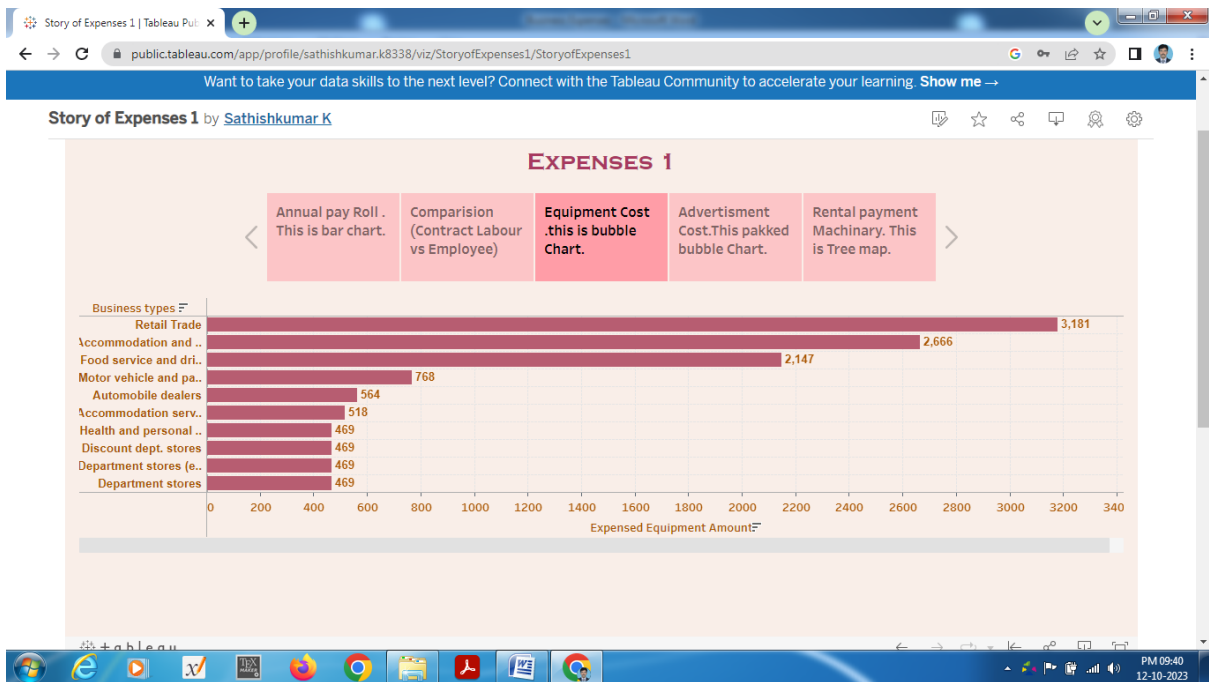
Story of Expenses 1 | Tableau Pul ×

public.tableau.com/app/profile/sathishkumar.k8338/viz/StoryofExpenses1/StoryofExpenses1

Want to take your data skills to the next level? Connect with the Tableau Community to accelerate your learning. Show me →

Story of Expenses 1 by Sathishkumar K

EXPENSES 1

Annual pay Roll . This is bar chart.

Comparision (Contract Labour vs Employee)

Equipment Cost .this is bubble Chart.

Advertisment Cost.This pakked bubble Chart.

Rental payment Machinary. This is Tree map.

Business types

| Business types | Expensed Equipment Amount |
|---|---|
| Retail Trade | 3,181 |
| Accommodation and .. | 2,666 |
| Food service and dri.. | 2,147 |
| Motor vehicle and pa.. | 768 |
| Automobile dealers | 564 |
| Accommodation serv.. | 518 |
| Health and personal .. | 469 |
| Discount dept. stores | 469 |
| Department stores (e.. | 469 |
| Department stores | 469 |

0 200 400 600 800 1000 1200 1400 1600 1800 2000 2200 2400 2600 2800 3000 3200 340

Expensed Equipment Amount

tableau

PM 09:40
12-10-2023